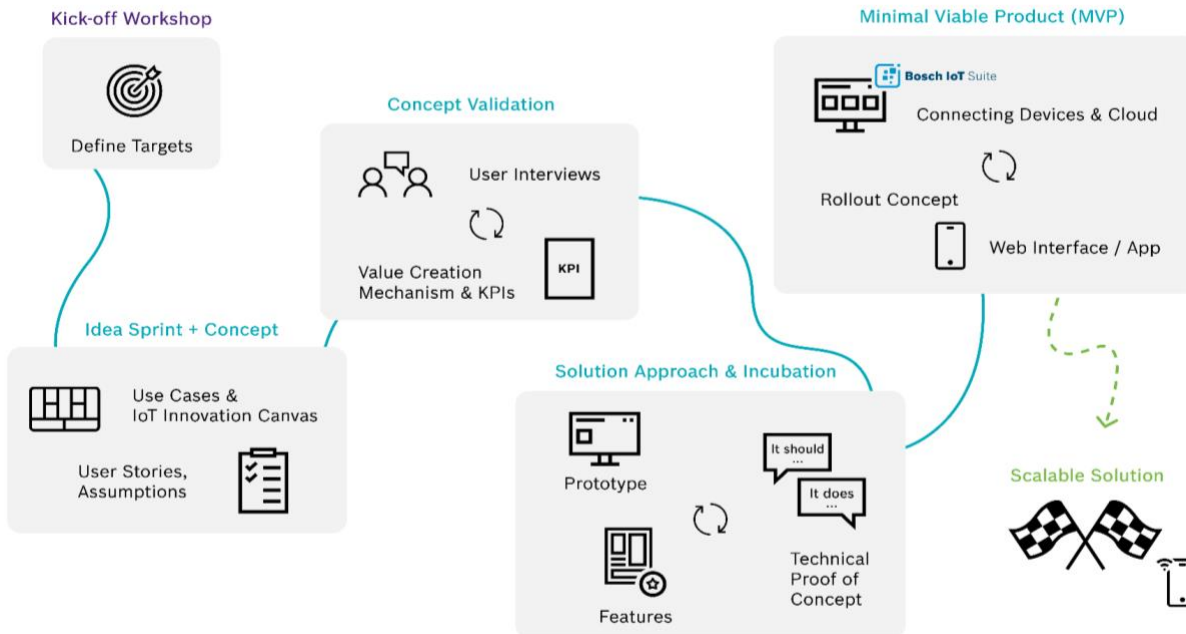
Kick-off Workshop

Define Targets

Concept Validation

User Interviews

Value Creation Mechanism & KPIs

KPI

Minimal Viable Product (MVP)

Bosch IoT Suite

Connecting Devices & Cloud

Rollout Concept

Web Interface / App

Idea Sprint + Concept

Use Cases & IoT Innovation Canvas

User Stories, Assumptions

Solution Approach & Incubation

Prototype

It should ...

It does ...

Features

Technical Proof of Concept

Scalable Solution